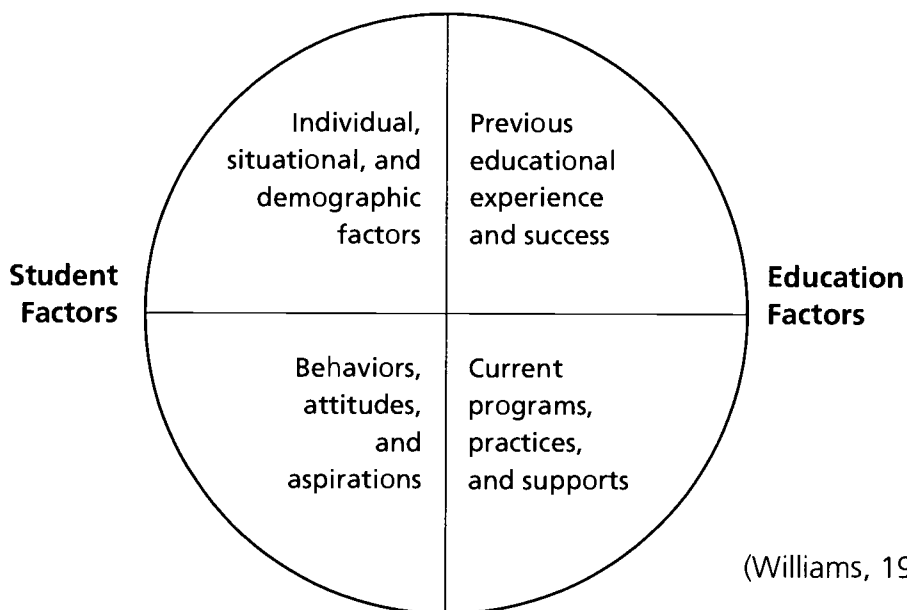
Individual, situational, and demographic factors

Previous educational experience and success

Student Factors

Education Factors

Behaviors, attitudes, and aspirations

Current programs, practices, and supports

(Williams, 19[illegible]